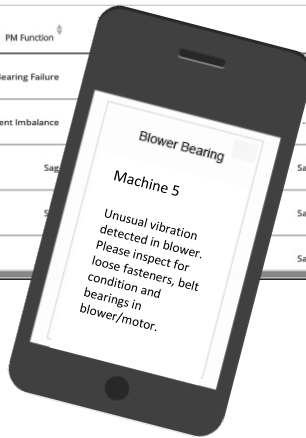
PM Function

earing Failure

ent Imbalance

Sag

S

Sa

Sa

Sa

Blower Bearing

Machine 5

Unusual vibration detected in blower. Please inspect for loose fasteners, belt condition and bearings in blower/motor.